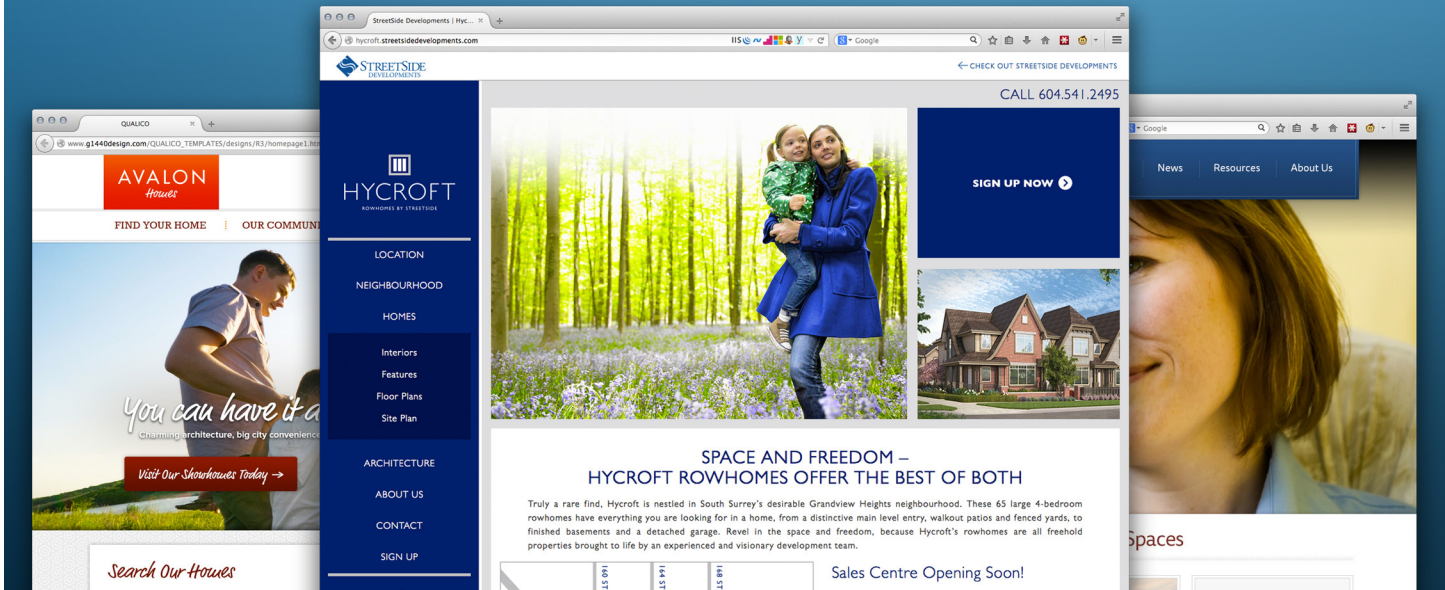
QUALICO

www.g1440design.com/QUALICO_TEMPLATES/designs/R3/homepage1.htm

AVALON
Homes

FIND YOUR HOME | OUR COMMUN

You can have it a

Charming architecture, big city convenience

Visit Our Showhomes Today →

Search Our Homes

StreetSide Developments | Hyc...

hycroft.streetsidedevelopments.com

Google

STREETSIDE DEVELOPMENTS

← CHECK OUT STREETSIDE DEVELOPMENTS

CALL 604.541.2495

HYCROFT
ROWHOMES BY STREETSIDE

LOCATION

NEIGHBOURHOOD

HOMES

Interiors

Features

Floor Plans

Site Plan

ARCHITECTURE

ABOUT US

CONTACT

SIGN UP

SIGN UP NOW

SPACE AND FREEDOM –
HYCROFT ROWHOMES OFFER THE BEST OF BOTH

Truly a rare find, Hycroft is nestled in South Surrey's desirable Grandview Heights neighbourhood. These 65 large 4-bedroom rowhomes have everything you are looking for in a home, from a distinctive main level entry, walkout patios and fenced yards, to finished basements and a detached garage. Revel in the space and freedom, because Hycroft's rowhomes are all freehold properties brought to life by an experienced and visionary development team.

165 ST

164 ST

168 ST

Sales Centre Opening Soon!

Google

News | Resources | About Us

Spaces